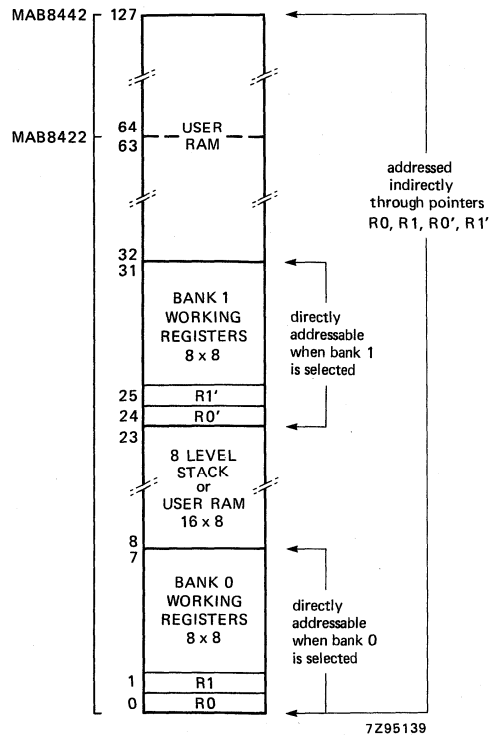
MAB8442
127
MAB8422
64
63
USER RAM
addressed indirectly through pointers R0, R1, R0′, R1′
32
31
BANK 1 WORKING REGISTERS 8 x 8
directly addressable when bank 1 is selected
25
R1′
24
R0′
23
8 LEVEL STACK or USER RAM 16 x 8
8
7
BANK 0 WORKING REGISTERS 8 x 8
directly addressable when bank 0 is selected
1
R1
0
R0
7Z95139